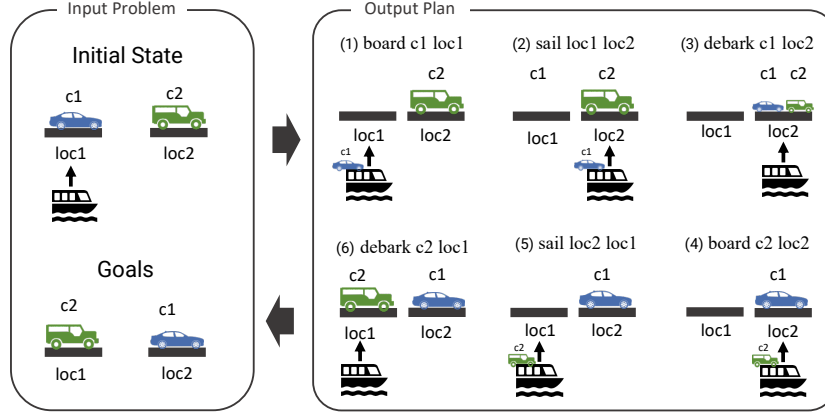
Input Problem

Initial State

c1

c2

loc1

loc2

Goals

c2

c1

loc1

loc2

Output Plan

(1) board c1 loc1

c2

loc1

loc2

c1

(2) sail loc1 loc2

c1

c2

loc1

loc2

c1

(3) debark c1 loc2

c1 c2

loc1

loc2

(6) debark c2 loc1

c2

c1

loc1

loc2

(5) sail loc2 loc1

c1

loc1

loc2

c2

(4) board c2 loc2

c1

loc1

loc2

c2